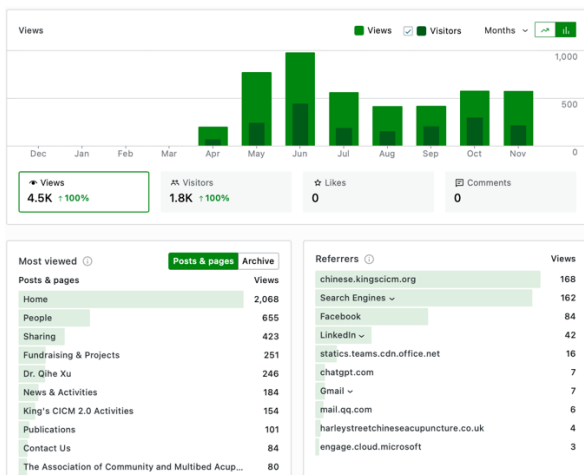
Views

Views Visitors Months

1,000
500
0

Dec Jan Feb Mar Apr May Jun Jul Aug Sep Oct Nov

Views
4.5K ↑100%

Visitors
1.8K ↑100%

Likes
0

Comments
0

Most viewed

Posts & pages Archive

| Posts & pages | Views |
|---|---|
| Home | 2,068 |
| People | 655 |
| Sharing | 423 |
| Fundraising & Projects | 251 |
| Dr. Qihe Xu | 246 |
| News & Activities | 185 |
| King's CICM 2.0 Activities | 154 |
| Publications | 101 |
| Contact Us | 84 |
| The Association of Community and Multibed Acup... | 80 |

Referrers

| | Views |
|---|---|
| chinese.kingscicm.org | 168 |
| Search Engines | 162 |
| Facebook | 84 |
| LinkedIn | 42 |
| statics.teams.cdn.office.net | 16 |
| chatgpt.com | 7 |
| Gmail | 7 |
| mail.qq.com | 6 |
| harleystreetchineseacupuncture.co.uk | 4 |
| engage.cloud.microsoft | 3 |